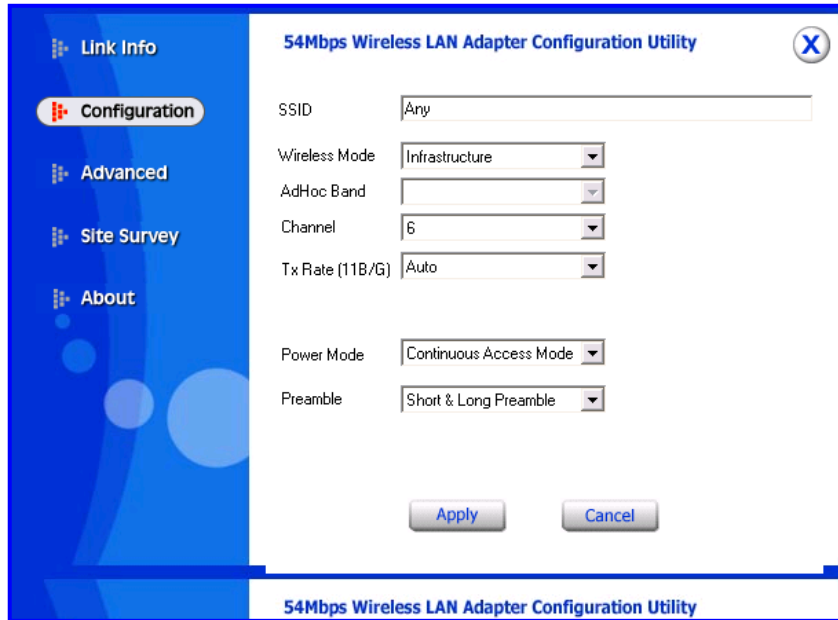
Link Info

Configuration

Advanced

Site Survey

About

54Mbps Wireless LAN Adapter Configuration Utility

X

SSID Any

Wireless Mode Infrastructure

AdHoc Band

Channel 6

Tx Rate (11B/G) Auto

Power Mode Continuous Access Mode

Preamble Short & Long Preamble

Apply

Cancel

54Mbps Wireless LAN Adapter Configuration Utility